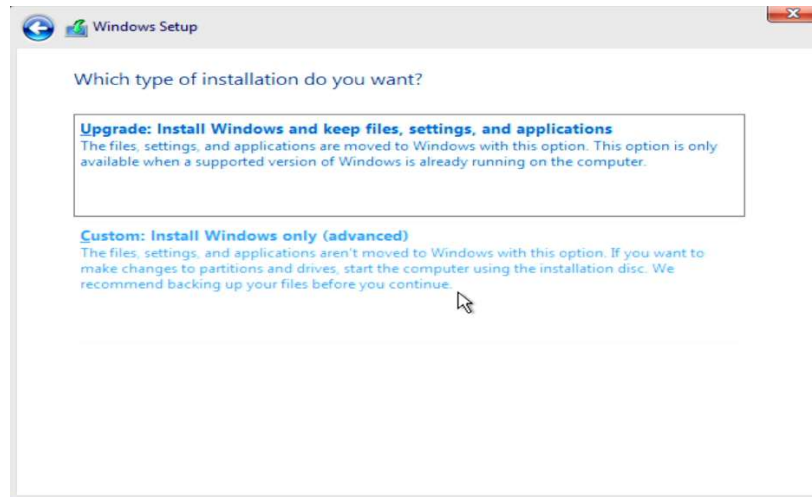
Windows Setup

Which type of installation do you want?

Upgrade: Install Windows and keep files, settings, and applications
The files, settings, and applications are moved to Windows with this option. This option is only available when a supported version of Windows is already running on the computer.

Custom: Install Windows only (advanced)
The files, settings, and applications aren't moved to Windows with this option. If you want to make changes to partitions and drives, start the computer using the installation disc. We recommend backing up your files before you continue.